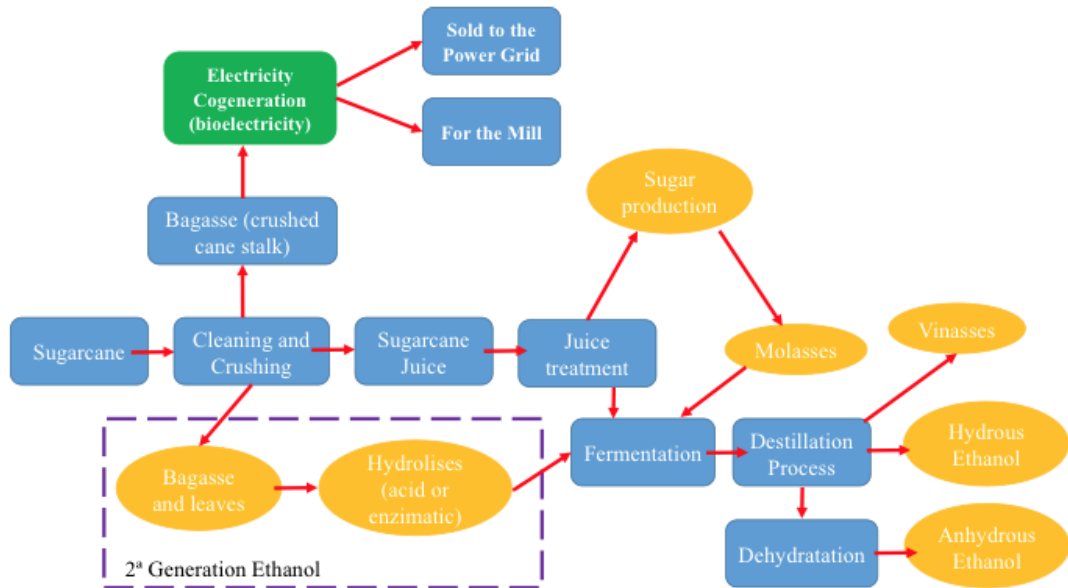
Sold to the Power Grid

Electricity Cogeneration (bioelectricity)

For the Mill

Bagasse (crushed cane stalk)

Sugar production

Sugarcane

Cleaning and Crushing

Sugarcane Juice

Juice treatment

Molasses

Vinasses

Fermentation

Distillation Process

Hydrous Ethanol

Bagasse and leaves

Hydrolises (acid or enzimatic)

Dehydratation

Anhydrous Ethanol

2ª Generation Ethanol